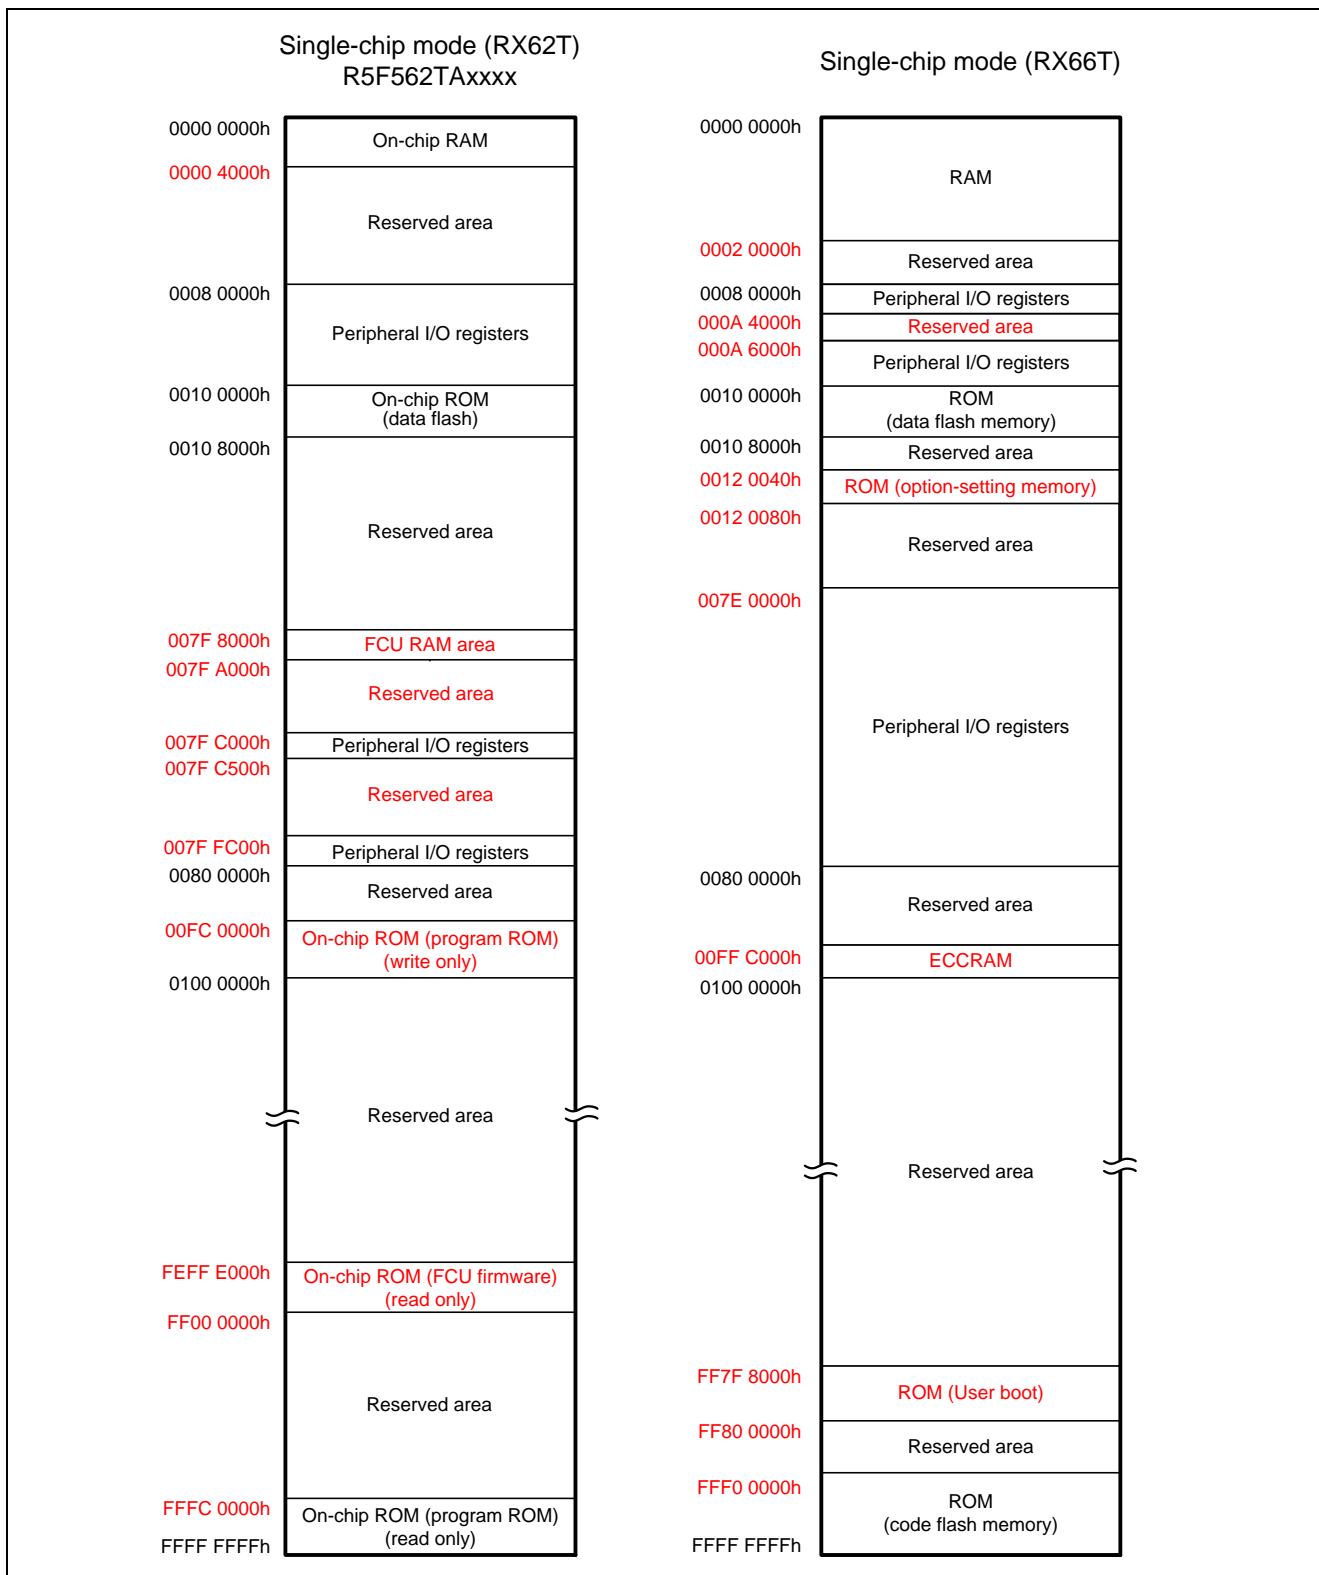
Single-chip mode (RX62T)
R5F562TAxxxx

0000 0000h
On-chip RAM
0000 4000h
Reserved area
0008 0000h
Peripheral I/O registers
0010 0000h
On-chip ROM
(data flash)
0010 8000h
Reserved area
007F 8000h
FCU RAM area
007F A000h
Reserved area
007F C000h
Peripheral I/O registers
007F C500h
Reserved area
007F FC00h
Peripheral I/O registers
0080 0000h
Reserved area
00FC 0000h
On-chip ROM (program ROM)
(write only)
0100 0000h
Reserved area
FEFF E000h
On-chip ROM (FCU firmware)
(read only)
FF00 0000h
Reserved area
FFFC 0000h
On-chip ROM (program ROM)
(read only)
FFFF FFFFh

Single-chip mode (RX66T)

0000 0000h
RAM
0002 0000h
Reserved area
0008 0000h
Peripheral I/O registers
000A 4000h
Reserved area
000A 6000h
Peripheral I/O registers
0010 0000h
ROM
(data flash memory)
0010 8000h
Reserved area
0012 0040h
ROM (option-setting memory)
0012 0080h
Reserved area
007E 0000h
Peripheral I/O registers
0080 0000h
Reserved area
00FF C000h
ECCRAM
0100 0000h
Reserved area
FF7F 8000h
ROM (User boot)
FF80 0000h
Reserved area
FFF0 0000h
ROM
(code flash memory)
FFFF FFFFh